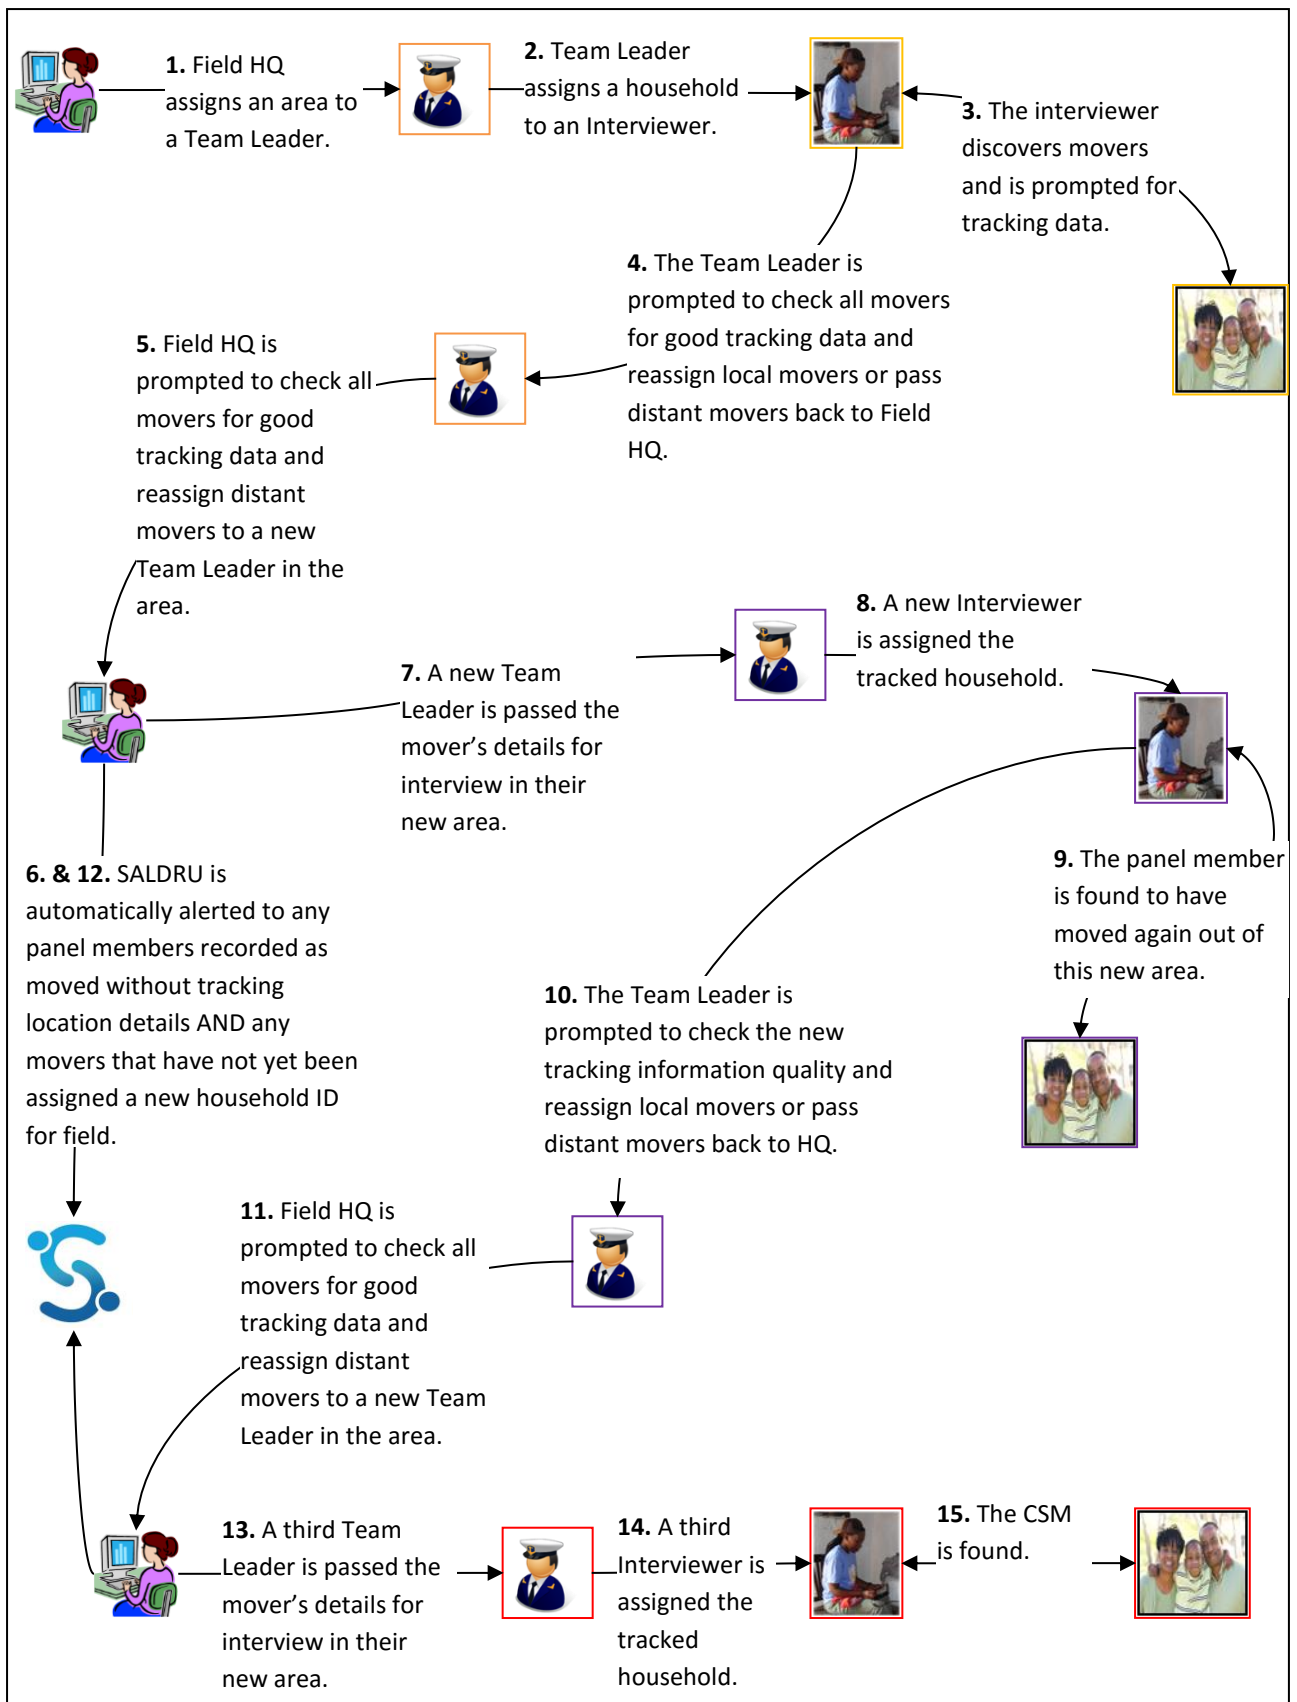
**1.** Field HQ assigns an area to a Team Leader.

**2.** Team Leader assigns a household to an Interviewer.

**3.** The interviewer discovers movers and is prompted for tracking data.

**4.** The Team Leader is prompted to check all movers for good tracking data and reassign local movers or pass distant movers back to Field HQ.

**5.** Field HQ is prompted to check all movers for good tracking data and reassign distant movers to a new Team Leader in the area.

**8.** A new Interviewer is assigned the tracked household.

**7.** A new Team Leader is passed the mover's details for interview in their new area.

**9.** The panel member is found to have moved again out of this new area.

**6. & 12.** SALDRU is automatically alerted to any panel members recorded as moved without tracking location details AND any movers that have not yet been assigned a new household ID for field.

**10.** The Team Leader is prompted to check the new tracking information quality and reassign local movers or pass distant movers back to HQ.

**11.** Field HQ is prompted to check all movers for good tracking data and reassign distant movers to a new Team Leader in the area.

**13.** A third Team Leader is passed the mover's details for interview in their new area.

**14.** A third Interviewer is assigned the tracked household.

**15.** The CSM is found.